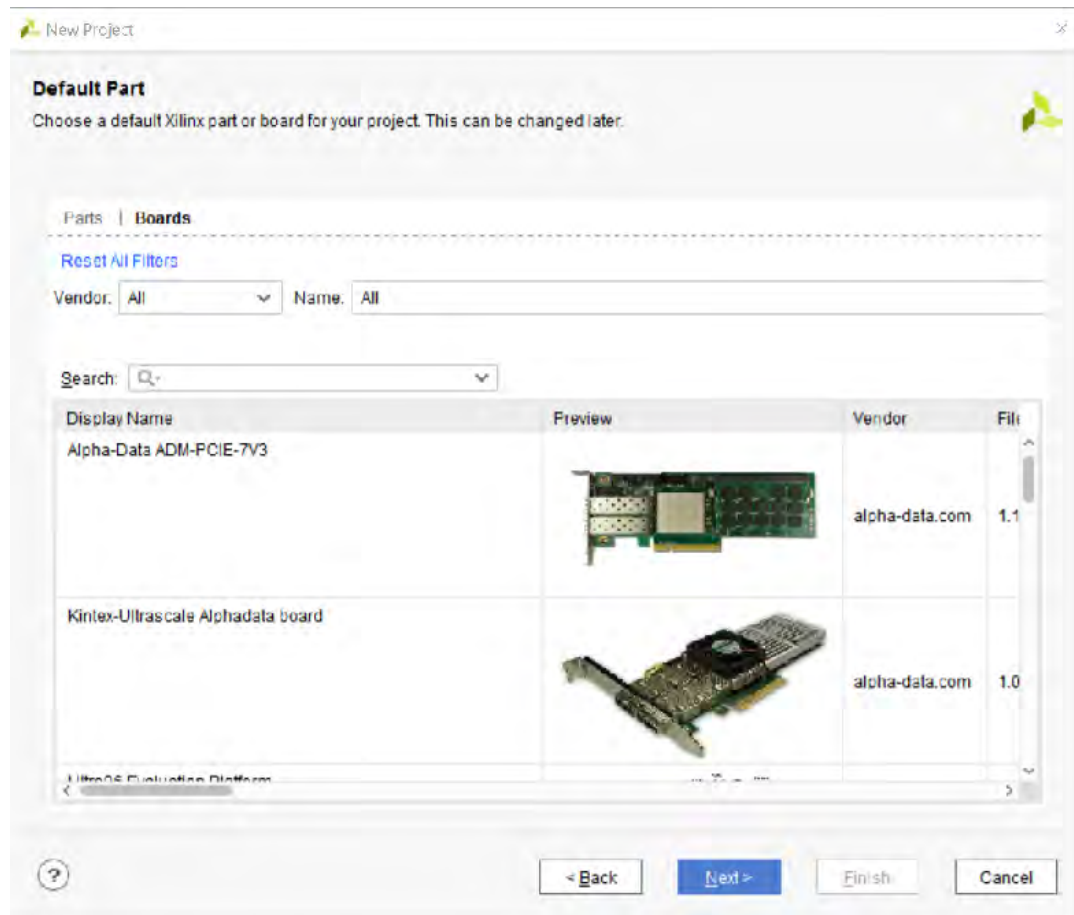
New Project

Default Part

Choose a default Xilinx part or board for your project. This can be changed later.

Parts | Boards

Reset All Filters

Vendor: All Name: All

Search: Q-

| Display Name | Preview | Vendor | Fil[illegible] |
|---|---|---|---|
| Alpha-Data ADM-PCIE-7V3 | | alpha-data.com | 1.1 |
| Kintex-Ultrascale Alphadata board | | alpha-data.com | 1.0 |
| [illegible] | | | |

?

< Back Next > Finish Cancel